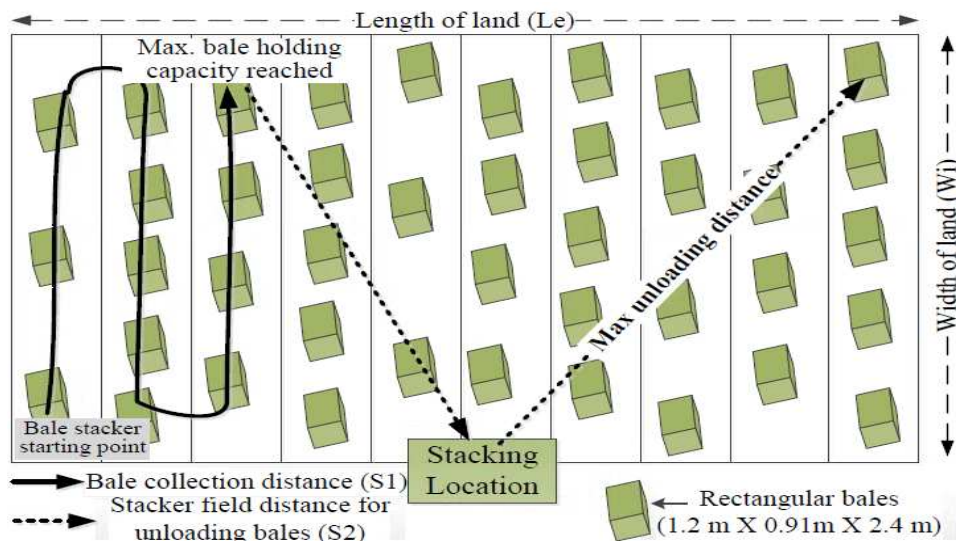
Length of land (Le)

Max. bale holding capacity reached

Width of land (Wi)

Max unloading distance

Bale stacker starting point

Stacking Location

Bale collection distance (S1)

Stacker field distance for unloading bales (S2)

Rectangular bales (1.2 m X 0.91m X 2.4 m)